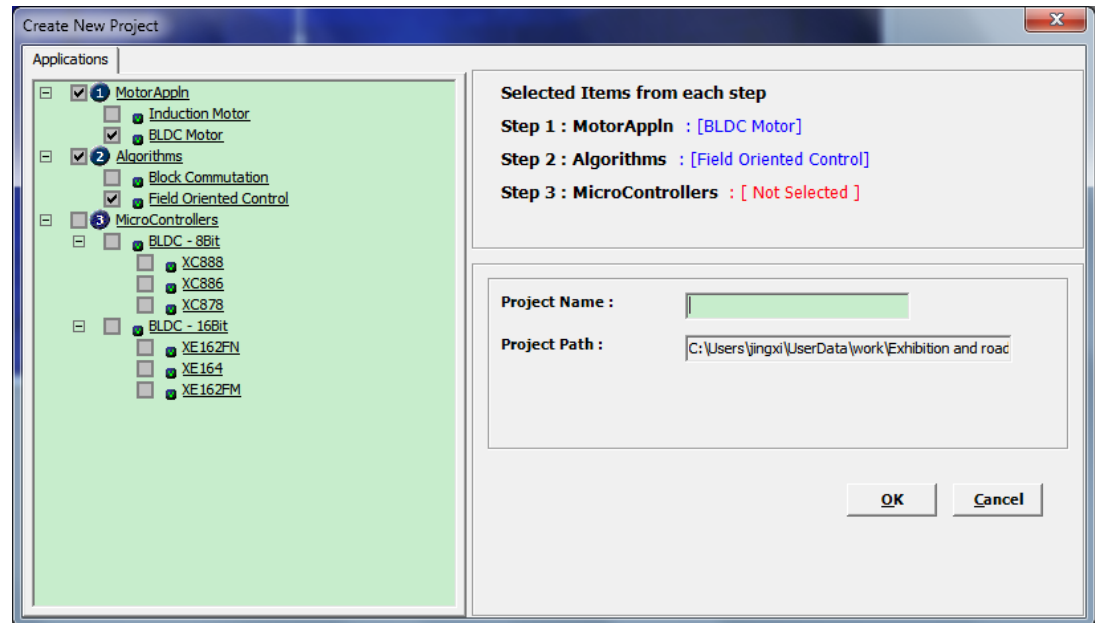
Create New Project

Applications

1 MotorAppln
Induction Motor
BLDC Motor
2 Algorithms
Block Commutation
Field Oriented Control
3 MicroControllers
BLDC - 8Bit
XC888
XC886
XC878
BLDC - 16Bit
XE162FN
XE164
XE162FM

Selected Items from each step

Step 1 : MotorAppln : [BLDC Motor]

Step 2 : Algorithms : [Field Oriented Control]

Step 3 : MicroControllers : [ Not Selected ]

Project Name :

Project Path : C:\Users\jingxi\UserData\work\Exhibition and road

OK

Cancel